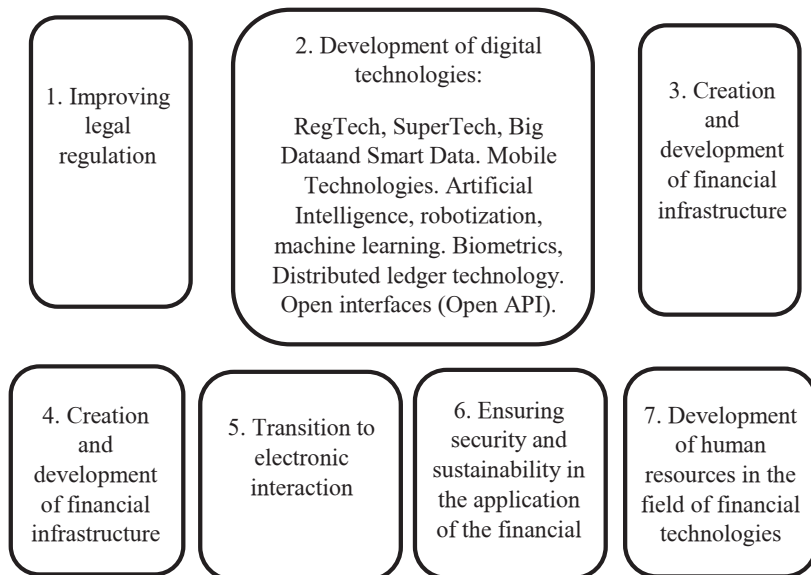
1. Improving legal regulation

2. Development of digital technologies:

RegTech, SuperTech, Big Dataand Smart Data. Mobile Technologies. Artificial Intelligence, robotization, machine learning. Biometrics, Distributed ledger technology. Open interfaces (Open API).

3. Creation and development of financial infrastructure

4. Creation and development of financial infrastructure

5. Transition to electronic interaction

6. Ensuring security and sustainability in the application of the financial

7. Development of human resources in the field of financial technologies